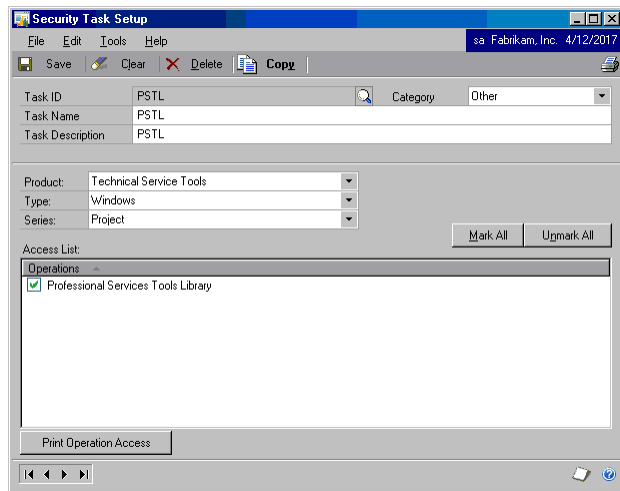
Security Task Setup

File Edit Tools Help

sa Fabrikam, Inc. 4/12/2017

Save Clear Delete Copy

| Task ID | PSTL | Category | Other |
|---|---|---|---|
| Task Name | PSTL | | |
| Task Description | PSTL | | |

Product: Technical Service Tools
Type: Windows
Series: Project

Access List:

Mark All Unmark All

Operations

Professional Services Tools Library

Print Operation Access